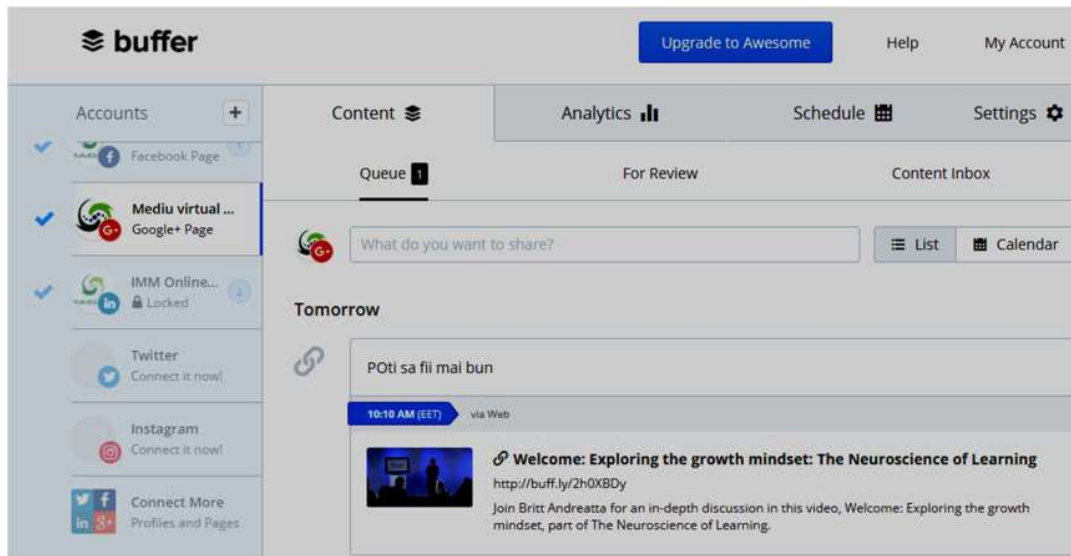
buffer

Upgrade to Awesome

Help

My Account

Accounts +

Facebook Page 1

Mediu virtual ...
Google+ Page

IMM Online...
Locked 2

Twitter
Connect it now!

Instagram
Connect it now!

Connect More
Profiles and Pages

Content

Analytics

Schedule

Settings

Queue 1

For Review

Content Inbox

What do you want to share?

List

Calendar

Tomorrow

POti sa fii mai bun

10:10 AM (EET) via Web

Welcome: Exploring the growth mindset: The Neuroscience of Learning

http://buff.ly/2h0XBDy

Join Britt Andreatta for an in-depth discussion in this video, Welcome: Exploring the growth mindset, part of The Neuroscience of Learning.